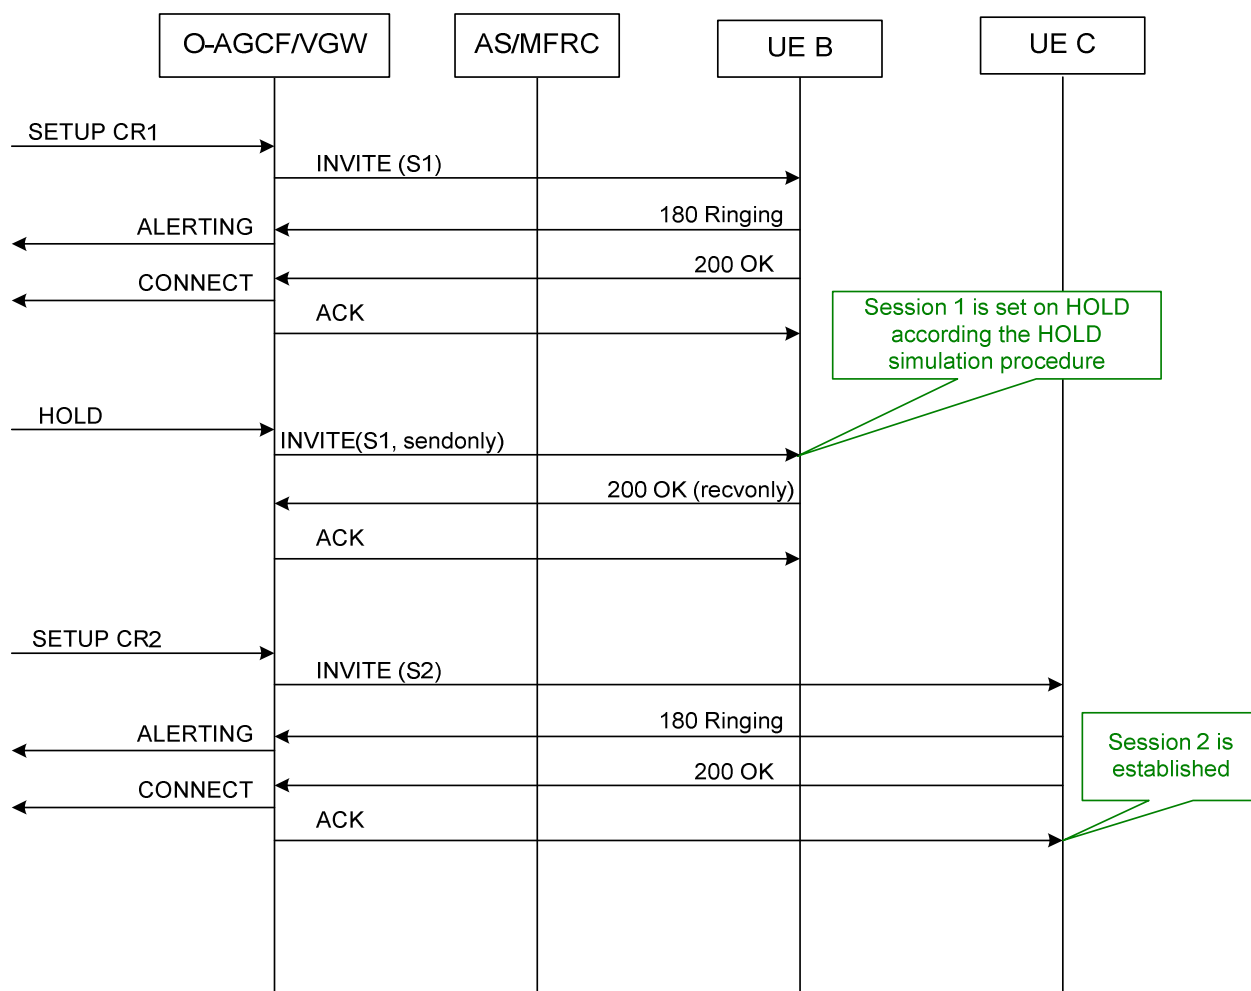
O-AGCF/VGW
AS/MFRC
UE B
UE C

SETUP CR1
INVITE (S1)
180 Ringing
ALERTING
200 OK
CONNECT
ACK
Session 1 is set on HOLD according the HOLD simulation procedure
HOLD
INVITE(S1, sendonly)
200 OK (recvonly)
ACK
SETUP CR2
INVITE (S2)
180 Ringing
ALERTING
Session 2 is established
200 OK
CONNECT
ACK